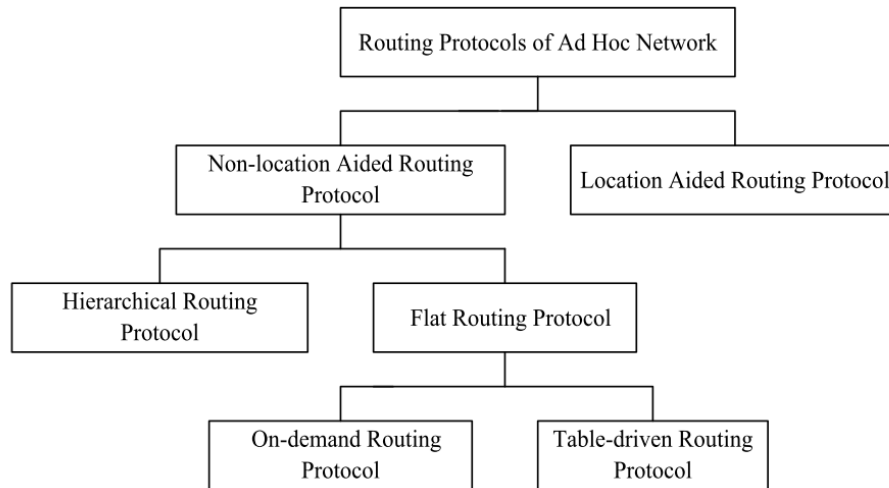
Routing Protocols of Ad Hoc Network

Non-location Aided Routing Protocol

Location Aided Routing Protocol

Hierarchical Routing Protocol

Flat Routing Protocol

On-demand Routing Protocol

Table-driven Routing Protocol